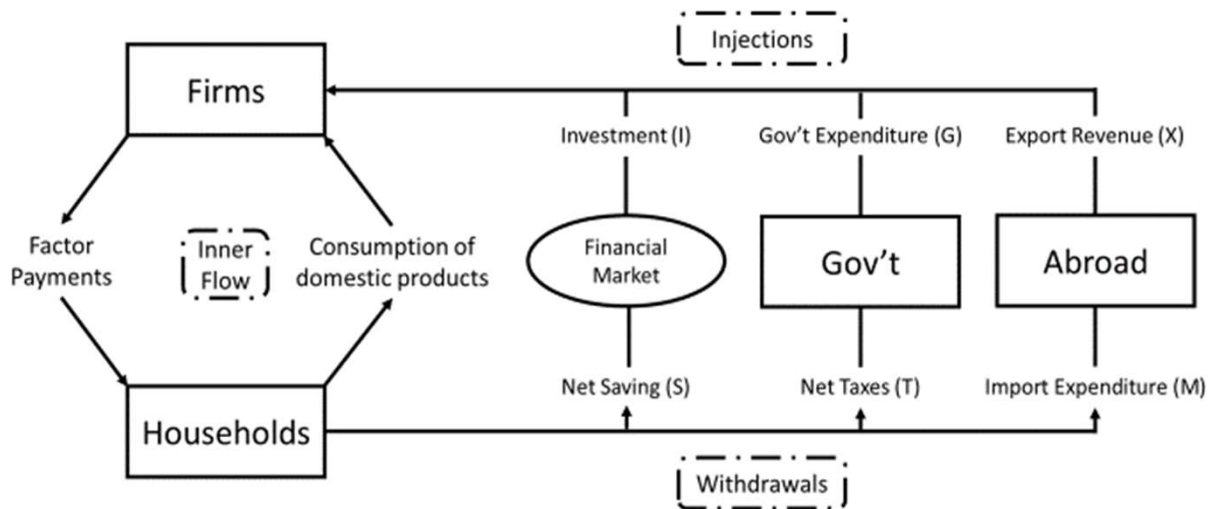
Injections

Firms

Investment (I)

Gov’t Expenditure (G)

Export Revenue (X)

Factor Payments

Inner Flow

Consumption of domestic products

Financial Market

Gov’t

Abroad

Net Saving (S)

Net Taxes (T)

Import Expenditure (M)

Households

Withdrawals